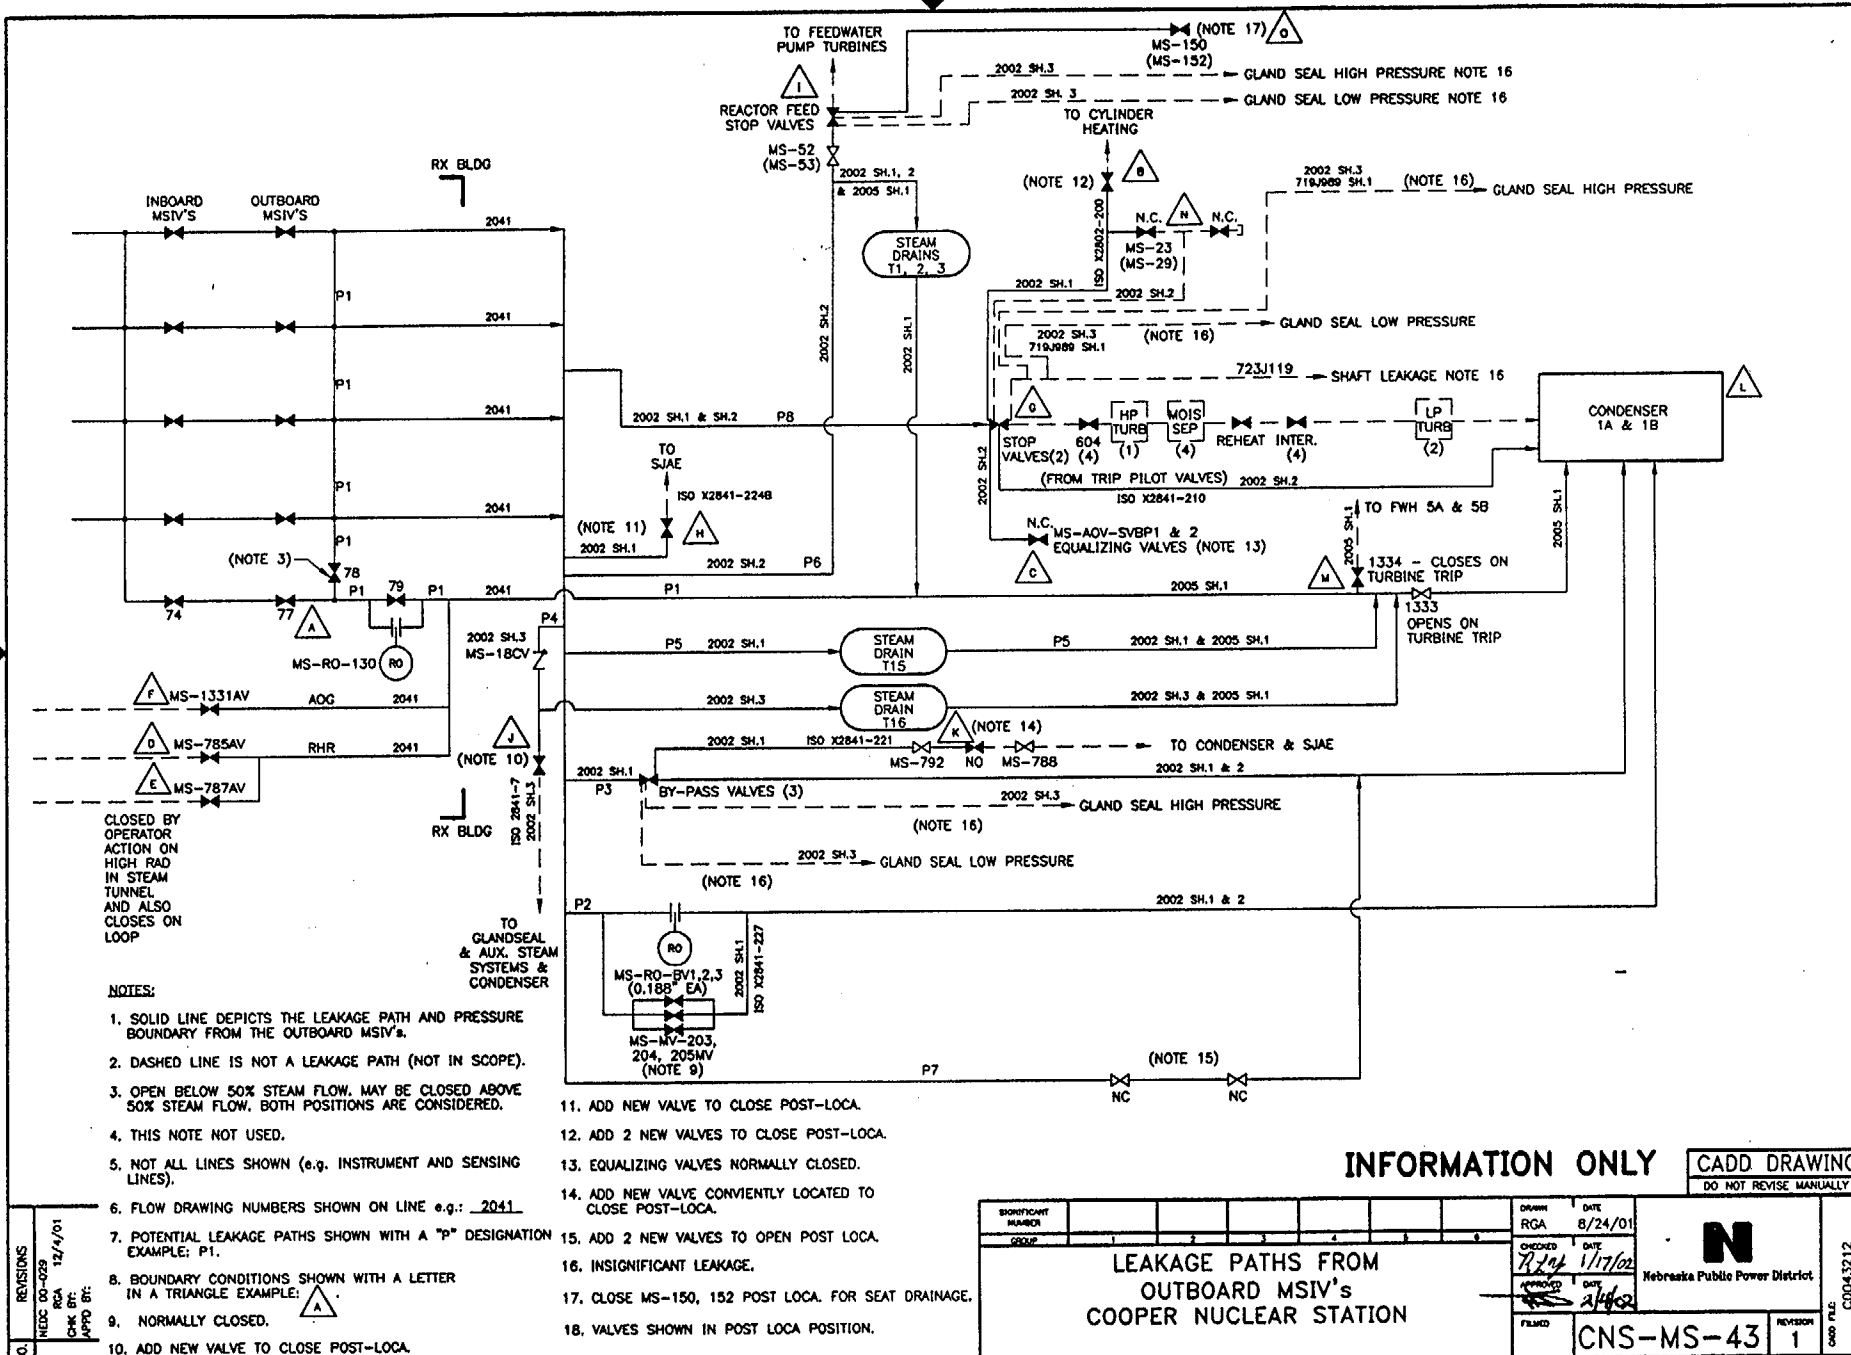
TO FEEDWATER PUMP TURBINES

(NOTE 17) O

MS-150 (MS-152)

2002 SH.3 GLAND SEAL HIGH PRESSURE NOTE 16

2002 SH. 3 GLAND SEAL LOW PRESSURE NOTE 16

I

REACTOR FEED STOP VALVES

TO CYLINDER HEATING

MS-52 (MS-53)

RX BLDG

2002 SH.1, 2 & 2005 SH.1

(NOTE 12) B

2002 SH.3 719J989 SH.1 (NOTE 16) GLAND SEAL HIGH PRESSURE

INBOARD MSIV'S

OUTBOARD MSIV'S

2041

STEAM DRAINS T1, 2, 3

N.C. N N.C.

ISO X2802-200

MS-23 (MS-29)

P1

2041

2002 SH.2

2002 SH.1

2002 SH.1

2002 SH.2

GLAND SEAL LOW PRESSURE

2002 SH.3 719J989 SH.1

(NOTE 16)

P1

723J119 SHAFT LEAKAGE NOTE 16

CONDENSER 1A & 1B

L

2041

2002 SH.1 & SH.2

P8

G

HP TURB (1)

MOIS SEP (4)

LP TURB (2)

STOP VALVES(2)

604 (4)

REHEAT

INTER. (4)

TO SJAE

P1

ISO X2841-2248

(FROM TRIP PILOT VALVES) 2002 SH.2

ISO X2841-210

2002 SH.2

2041

TO FWH 5A & 5B

2005 SH.1

2005 SH.1

(NOTE 11) H

P1

2002 SH.1

N.C. MS-AOV-SVBP1 & 2 EQUALIZING VALVES (NOTE 13)

2002 SH.2

P6

(NOTE 3)

78

C

M

1334 - CLOSES ON TURBINE TRIP

P1

79

P1

2041

P1

2005 SH.1

1333 OPENS ON TURBINE TRIP

74

77 A

P4

2002 SH.3 MS-18CV

P5 2002 SH.1

STEAM DRAIN T15

P5

2002 SH.1 & 2005 SH.1

MS-RO-130 RO

F MS-1331AV

AOG

2041

STEAM DRAIN T16

2002 SH.3

2002 SH.3 & 2005 SH.1

J

K (NOTE 14)

D MS-785AV

RHR

2041

2002 SH.1

ISO X2841-221

TO CONDENSER & SJAE

(NOTE 10)

MS-792

NO

MS-788

E MS-787AV

2002 SH.1

2002 SH.1 & 2

P3

BY-PASS VALVES (3)

2002 SH.3 GLAND SEAL HIGH PRESSURE

CLOSED BY OPERATOR ACTION ON HIGH RAD IN STEAM TUNNEL AND ALSO CLOSES ON LOOP

RX BLDG

ISO 2841-7

2002 SH.3

(NOTE 16)

2002 SH.3 GLAND SEAL LOW PRESSURE

(NOTE 16)

P2

2002 SH.1 & 2

RO

2002 SH.1

ISO X2841-227

TO GLANDSEAL & AUX. STEAM SYSTEMS & CONDENSER

MS-RO-BV1,2,3 (0.188" EA)

NOTES:

1. SOLID LINE DEPICTS THE LEAKAGE PATH AND PRESSURE BOUNDARY FROM THE OUTBOARD MSIV's.

2. DASHED LINE IS NOT A LEAKAGE PATH (NOT IN SCOPE).

MS-MV-203, 204, 205MV (NOTE 9)

(NOTE 15)

P7

NC

NC

3. OPEN BELOW 50% STEAM FLOW. MAY BE CLOSED ABOVE 50% STEAM FLOW. BOTH POSITIONS ARE CONSIDERED.

4. THIS NOTE NOT USED.

5. NOT ALL LINES SHOWN (e.g. INSTRUMENT AND SENSING LINES).

6. FLOW DRAWING NUMBERS SHOWN ON LINE e.g.: 2041

7. POTENTIAL LEAKAGE PATHS SHOWN WITH A "P" DESIGNATION EXAMPLE: P1.

8. BOUNDARY CONDITIONS SHOWN WITH A LETTER IN A TRIANGLE EXAMPLE: A.

9. NORMALLY CLOSED.

10. ADD NEW VALVE TO CLOSE POST-LOCA.

11. ADD NEW VALVE TO CLOSE POST-LOCA.

12. ADD 2 NEW VALVES TO CLOSE POST-LOCA.

13. EQUALIZING VALVES NORMALLY CLOSED.

14. ADD NEW VALVE CONVIENTLY LOCATED TO CLOSE POST-LOCA.

15. ADD 2 NEW VALVES TO OPEN POST LOCA.

16. INSIGNIFICANT LEAKAGE.

17. CLOSE MS-150, 152 POST LOCA. FOR SEAT DRAINAGE.

18. VALVES SHOWN IN POST LOCA POSITION.

INFORMATION ONLY

CADD DRAWING
DO NOT REVISE MANUALLY

| SIGNIFICANT NUMBER | | | | | | |
|---|---|---|---|---|---|---|
| GROUP | 1 | 2 | 3 | 4 | 5 | 6 |

LEAKAGE PATHS FROM OUTBOARD MSIV's COOPER NUCLEAR STATION

DRAWN RGA DATE 8/24/01
CHECKED DATE 1/17/02
APPROVED DATE 2/4/02
FILMED

Nebraska Public Power District

CNS-MS-43

REVISION 1

CADD FILE: C0043212

REVISIONS
NEDC 00-029 12/4/01
RGA
CHK BY:
APP'D BY: